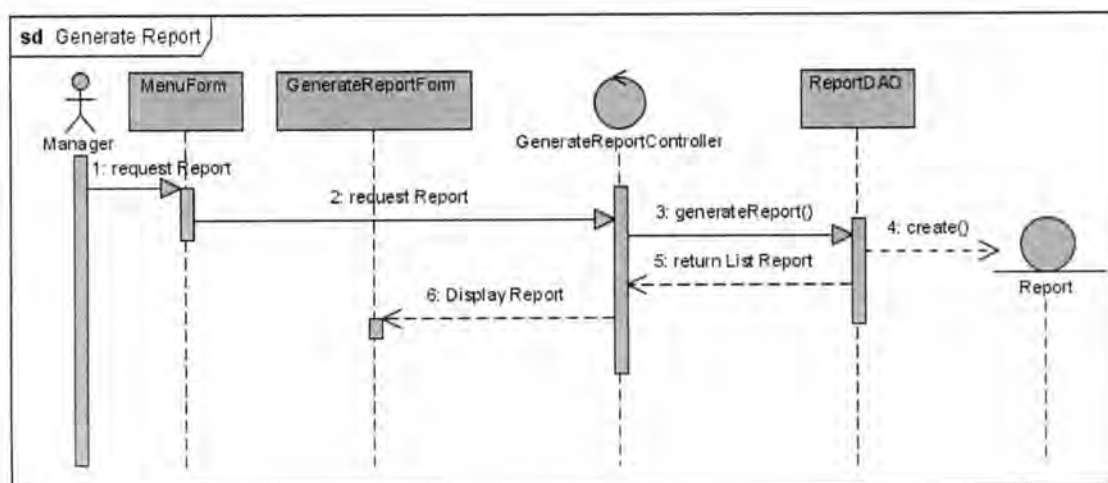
sd Generate Report

Manager

MenuForm

GenerateReportForm

GenerateReportController

ReportDAO

Report

1: request Report

2: request Report

3: generateReport()

4: create()

5: return List Report

6: Display Report